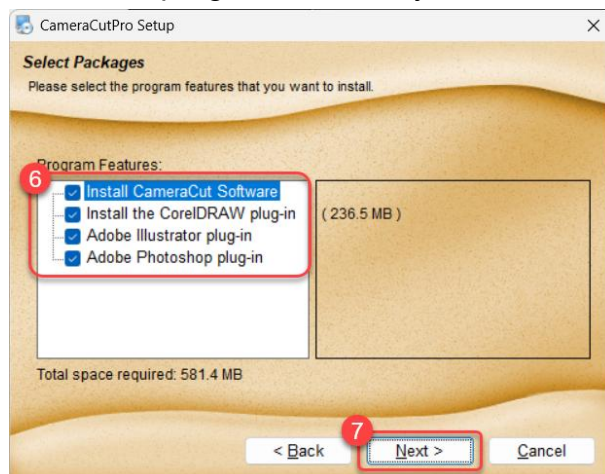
CameraCutPro Setup
×

Select Packages
Please select the program features that you want to install.

Program Features:
6
Install CameraCut Software
Install the CorelDRAW plug-in
Adobe Illustrator plug-in
Adobe Photoshop plug-in

( 236.5 MB )

Total space required: 581.4 MB

< Back
7
Next >
Cancel